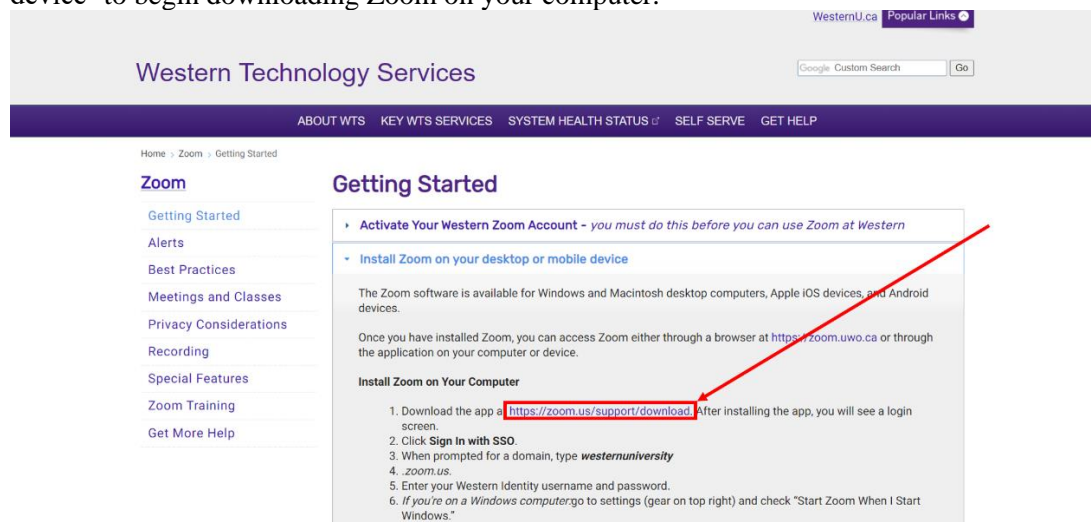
device" to begin downloading Zoom on your computer.

WesternU.ca Popular Links

Western Technology Services

Google Custom Search Go

ABOUT WTS KEY WTS SERVICES SYSTEM HEALTH STATUS SELF SERVE GET HELP

Home › Zoom › Getting Started

Zoom

Getting Started
Alerts
Best Practices
Meetings and Classes
Privacy Considerations
Recording
Special Features
Zoom Training
Get More Help

Getting Started

Activate Your Western Zoom Account - *you must do this before you can use Zoom at Western*

Install Zoom on your desktop or mobile device

The Zoom software is available for Windows and Macintosh desktop computers, Apple iOS devices, and Android devices.

Once you have installed Zoom, you can access Zoom either through a browser at https://zoom.uwo.ca or through the application on your computer or device.

**Install Zoom on Your Computer**

1. Download the app at https://zoom.us/support/download. After installing the app, you will see a login screen.
2. Click **Sign In with SSO**.
3. When prompted for a domain, type ***westernuniversity***
4. *.zoom.us.*
5. Enter your Western Identity username and password.
6. *If you're on a Windows computer* go to settings (gear on top right) and check "Start Zoom When I Start Windows."